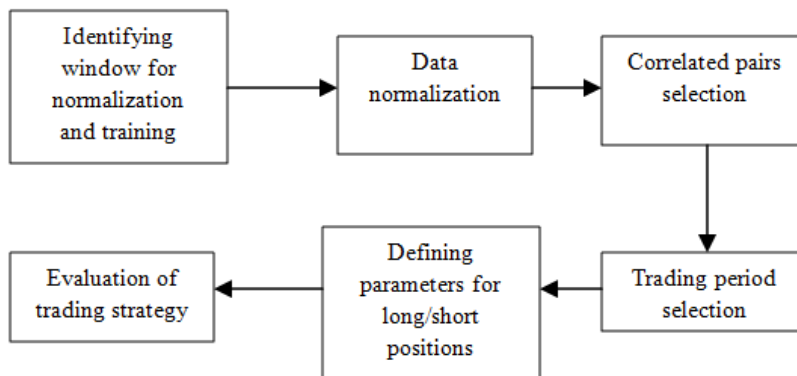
Identifying window for normalization and training

Data normalization

Correlated pairs selection

Trading period selection

Defining parameters for long/short positions

Evaluation of trading strategy